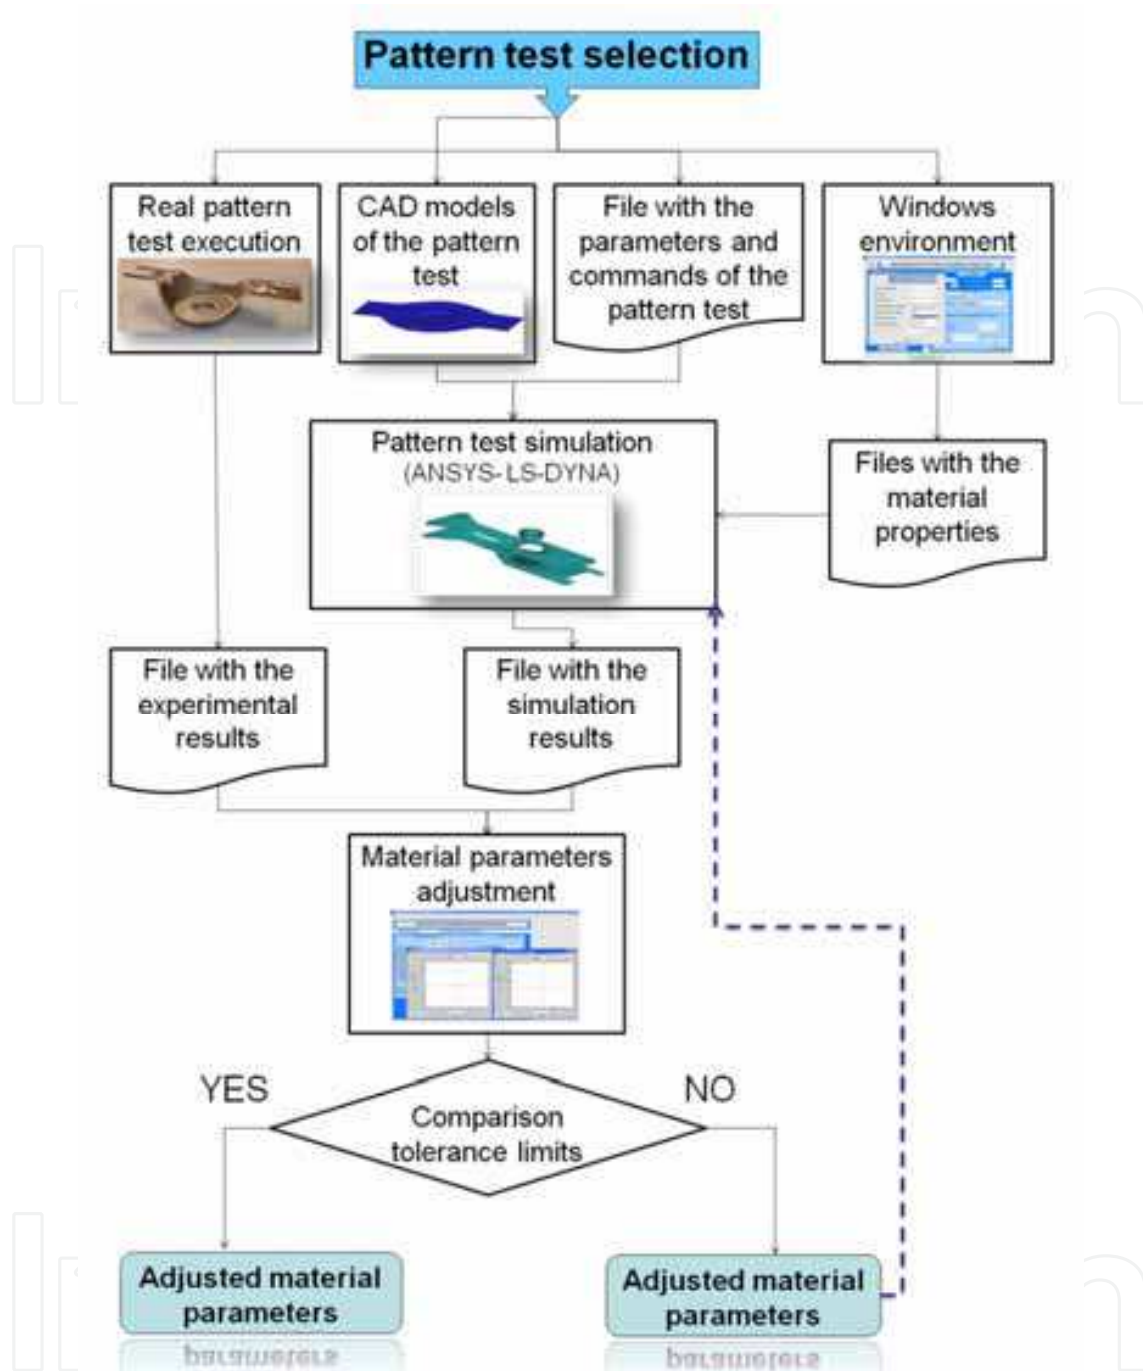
Pattern test selection

Real pattern test execution

CAD models of the pattern test

File with the parameters and commands of the pattern test

Windows environment

Pattern test simulation (ANSYS- LS-DYNA)

Files with the material properties

File with the experimental results

File with the simulation results

Material parameters adjustment

YES

NO

Comparison tolerance limits

Adjusted material parameters

Adjusted material parameters